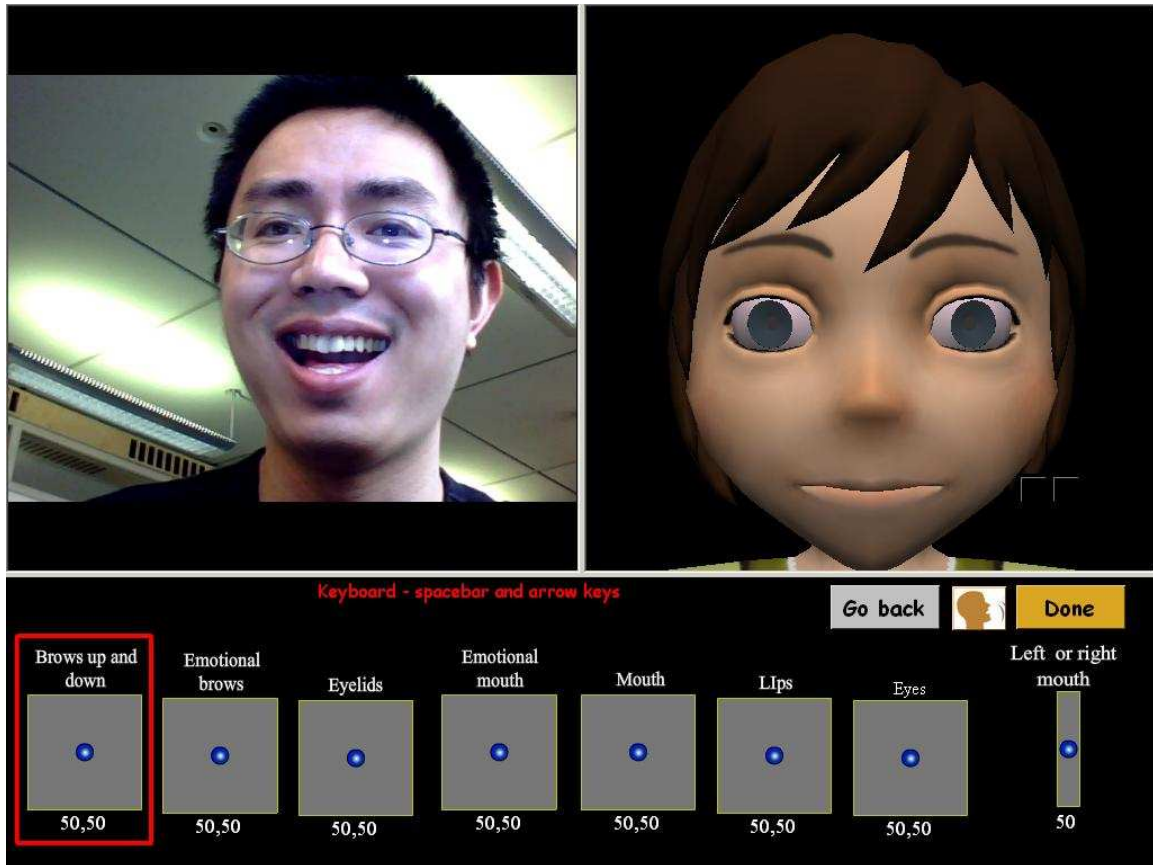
Keyboard - spacebar and arrow keys

Go back

Done

Brows up and down

50,50

Emotional brows

50,50

Eyelids

50,50

Emotional mouth

50,50

Mouth

50,50

LIps

50,50

Eyes

50,50

Left or right mouth

50